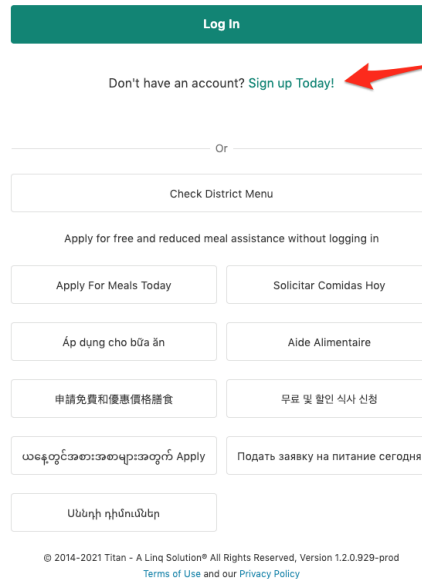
Log In

Don't have an account? Sign up Today!

Or

Check District Menu

Apply for free and reduced meal assistance without logging in

Apply For Meals Today

Solicitar Comidas Hoy

Áp dụng cho bữa ăn

Aide Alimentaire

申請免費和優惠價格膳食

무료 및 할인 식사 신청

ယနေ့တွင်အစားအစာများအတွက် Apply

Подать заявку на питание сегодня

Սննդի դիմումներ

© 2014-2021 Titan - A Linq Solution® All Rights Reserved, Version 1.2.0.929-prod
Terms of Use and our Privacy Policy